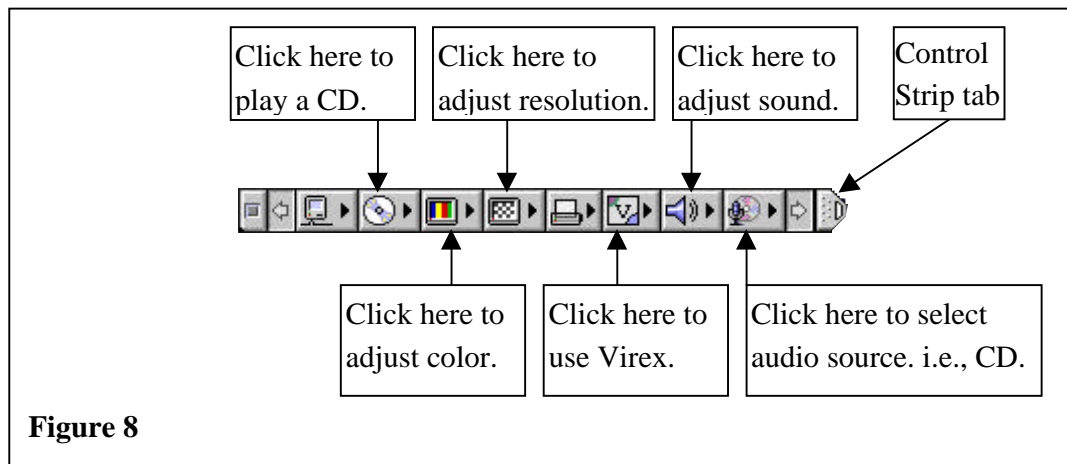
Click here to play a CD.

Click here to adjust resolution.

Click here to adjust sound.

Control Strip tab

Click here to adjust color.

Click here to use Virex.

Click here to select audio source. i.e., CD.

**Figure 8**